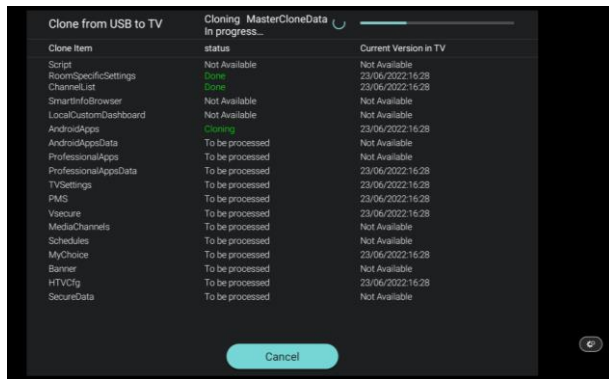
Clone from USB to TV

Cloning MasterCloneData
In progress...

| Clone Item | status | Current Version in TV |
|---|---|---|
| Script | Not Available | Not Available |
| RoomSpecificSettings | Done | 23/06/2022 16:28 |
| ChannelList | Done | 23/06/2022 16:28 |
| SmartInfoBrowser | Not Available | Not Available |
| LocalCustomDashboard | Not Available | Not Available |
| AndroidApps | Cloning | 23/06/2022 16:28 |
| AndroidAppsData | To be processed | Not Available |
| ProfessionalApps | To be processed | Not Available |
| ProfessionalAppsData | To be processed | 23/06/2022 16:28 |
| TVSettings | To be processed | 23/06/2022 16:28 |
| PMS | To be processed | 23/06/2022 16:28 |
| Vsecure | To be processed | 23/06/2022 16:28 |
| MediaChannels | To be processed | Not Available |
| Schedules | To be processed | Not Available |
| MyChoice | To be processed | 23/06/2022 16:28 |
| Banner | To be processed | Not Available |
| HTVCfg | To be processed | 23/06/2022 16:28 |
| SecureData | To be processed | Not Available |

Cancel